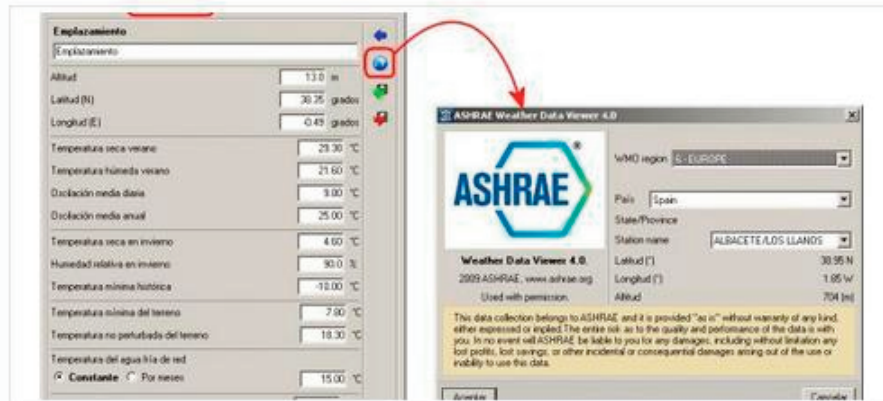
Emplazamiento
Emplazamiento
Altitud 13.0 m
Latitud (N) 38.35 grados
Longitud (E) -0.49 grados
Temperatura seca verano 29.30 °C
Temperatura húmeda verano 21.60 °C
Oscilación media diaria 9.00 °C
Oscilación media anual 25.00 °C
Temperatura seca en invierno 4.60 °C
Humedad relativa en invierno 90.0 %
Temperatura mínima histórica -10.00 °C
Temperatura mínima del terreno 7.90 °C
Temperatura no perturbada del terreno 18.30 °C
Temperatura del agua fría de red
Constante Por meses 15.00 °C

ASHRAE Weather Data Viewer 4.0
ASHRAE
Weather Data Viewer 4.0.
2009 ASHRAE, www.ashrae.org
Used with permission.
WMO region 6 - EUROPE
País Spain
State/Province
Station name ALBACETE/LOS LLANOS
Latitud (°) 38.95 N
Longitud (°) 1.85 W
Altitud 704 (m)
This data collection belongs to ASHRAE and it is provided "as is" without warranty of any kind, either expressed or implied. The entire risk as to the quality and performance of the data is with you. In no event will ASHRAE be liable to you for any damages, including without limitation any lost profits, lost savings, or other incidental or consequential damages arising out of the use or inability to use this data.
Aceptar
Cancelar